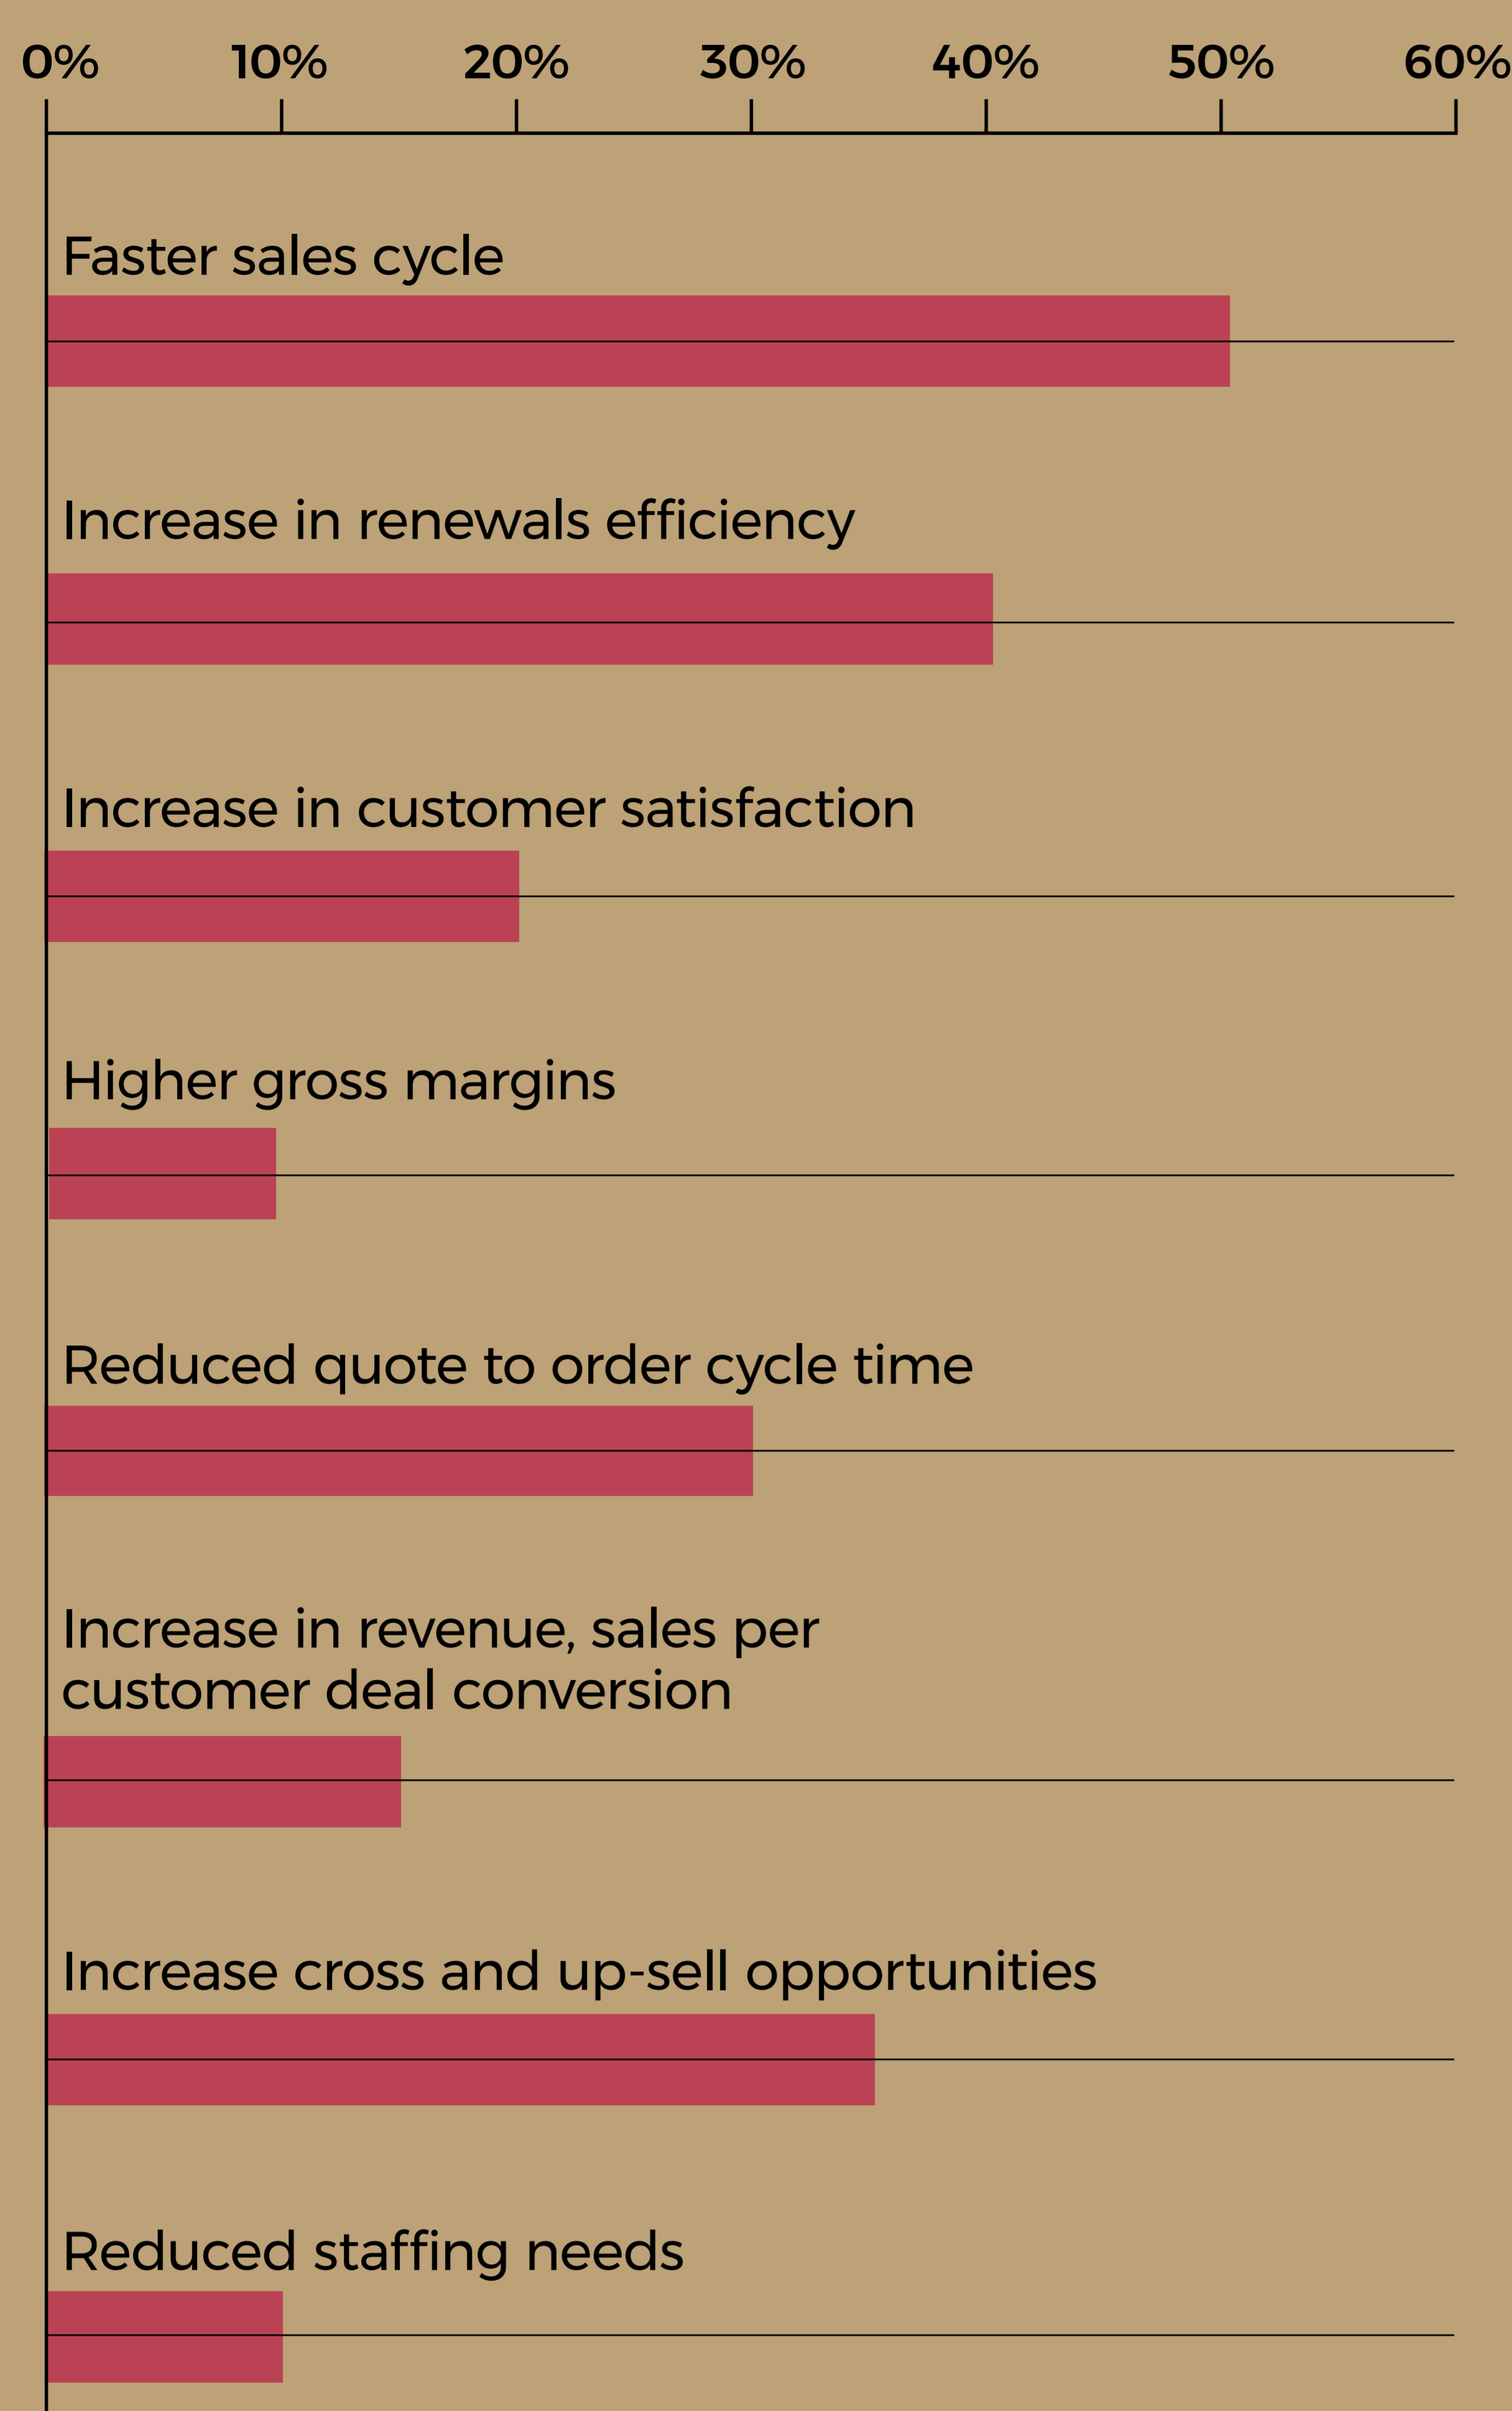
0% 10% 20% 30% 40% 50% 60%

Faster sales cycle

Increase in renewals efficiency

Increase in customer satisfaction

Higher gross margins

Reduced quote to order cycle time

Increase in revenue, sales per customer deal conversion

Increase cross and up-sell opportunities

Reduced staffing needs